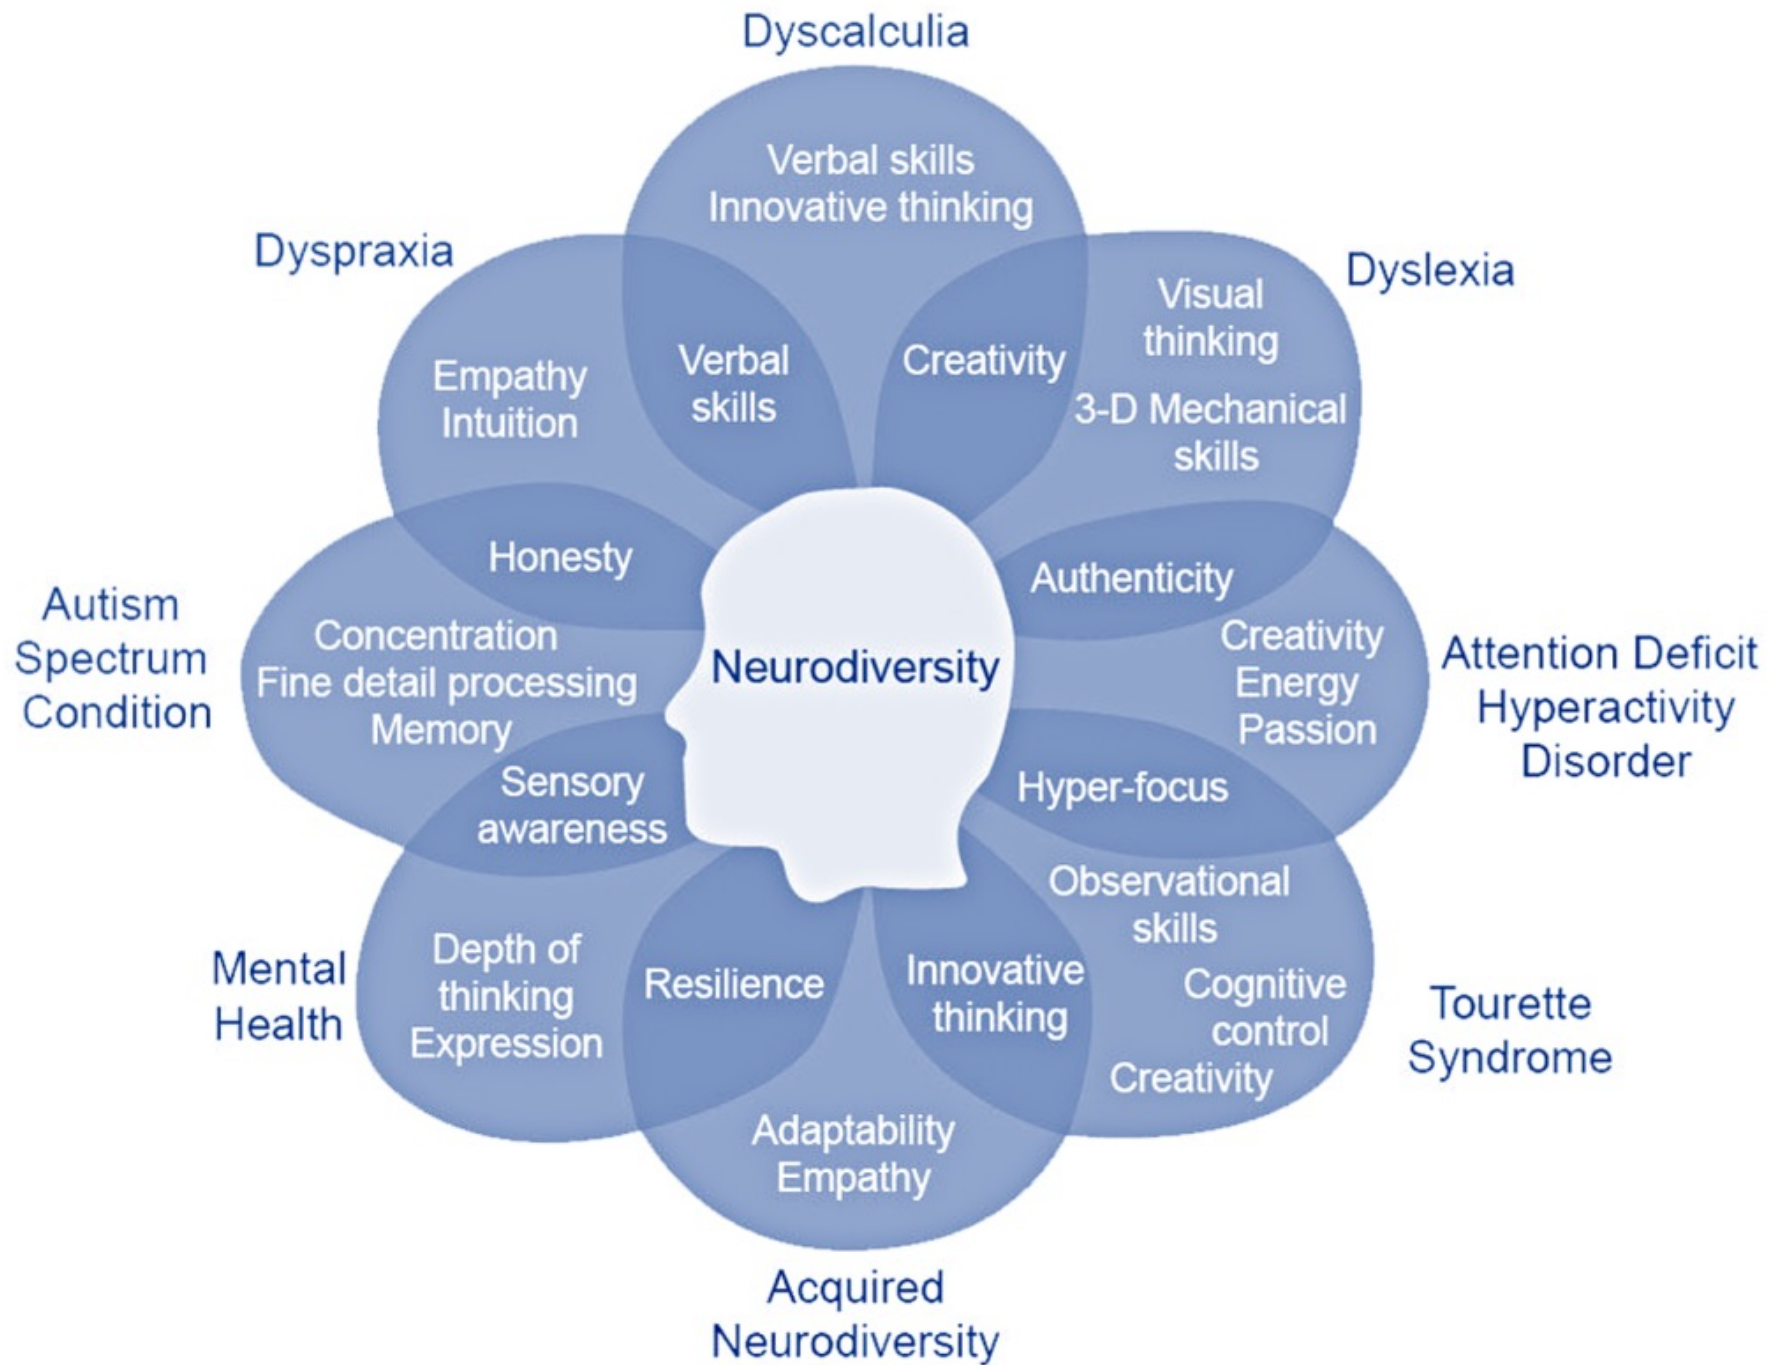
Dyscalculia

Verbal skills
Innovative thinking

Dyspraxia

Dyslexia

Empathy
Intuition

Verbal skills

Creativity

Visual thinking
3-D Mechanical skills

Honesty

Authenticity

Autism Spectrum Condition

Concentration
Fine detail processing
Memory

Neurodiversity

Creativity
Energy
Passion

Attention Deficit Hyperactivity Disorder

Sensory awareness

Hyper-focus

Observational skills

Mental Health

Depth of thinking
Expression

Resilience

Innovative thinking

Cognitive control
Creativity

Tourette Syndrome

Adaptability
Empathy

Acquired Neurodiversity